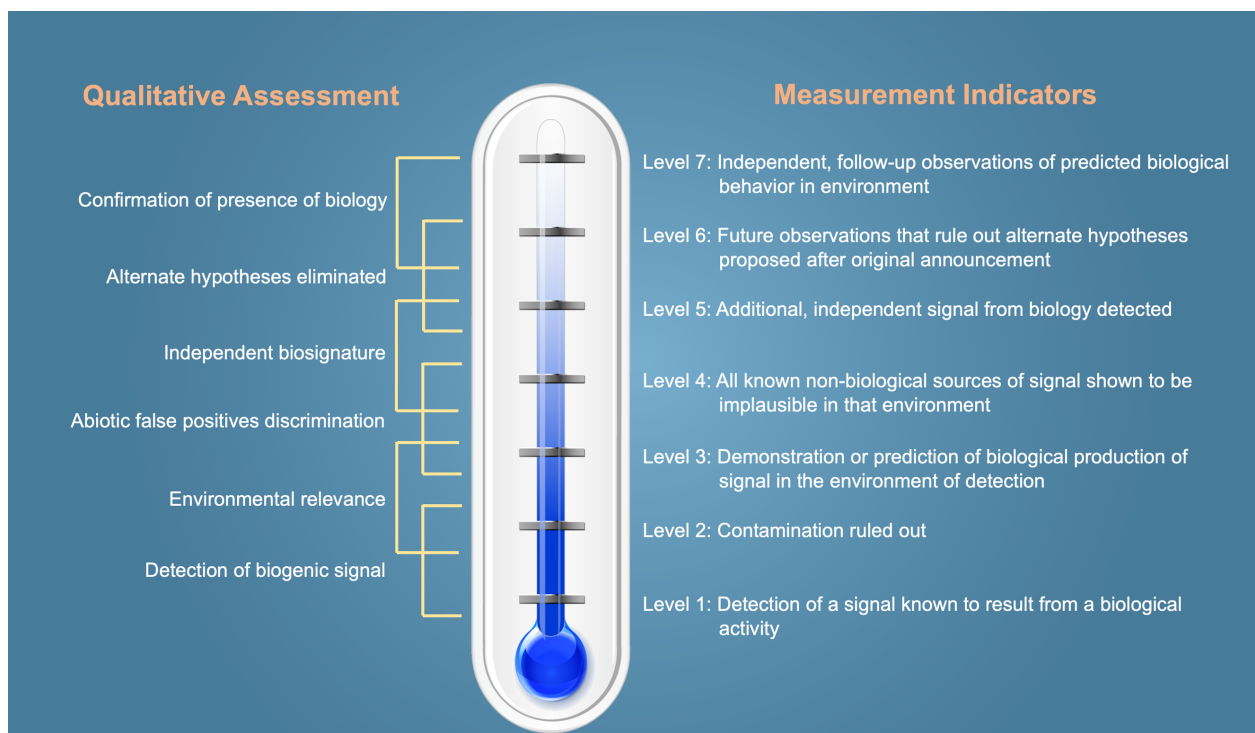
Qualitative Assessment

Confirmation of presence of biology

Alternate hypotheses eliminated

Independent biosignature

Abiotic false positives discrimination

Environmental relevance

Detection of biogenic signal

Measurement Indicators

Level 7: Independent, follow-up observations of predicted biological behavior in environment

Level 6: Future observations that rule out alternate hypotheses proposed after original announcement

Level 5: Additional, independent signal from biology detected

Level 4: All known non-biological sources of signal shown to be implausible in that environment

Level 3: Demonstration or prediction of biological production of signal in the environment of detection

Level 2: Contamination ruled out

Level 1: Detection of a signal known to result from a biological activity